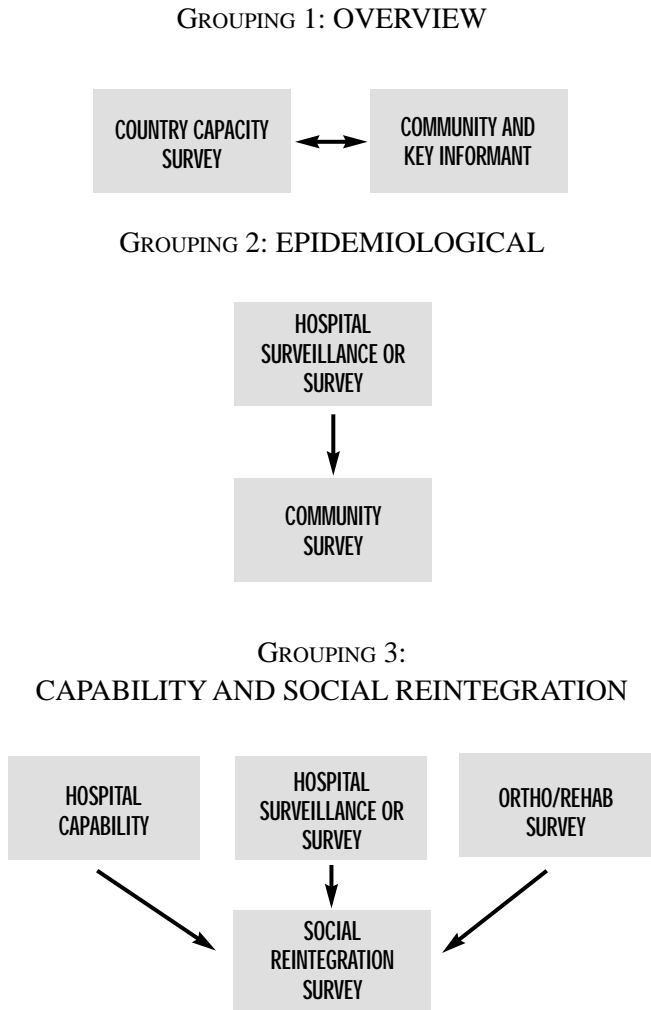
GROUPING 1: OVERVIEW

COUNTRY CAPACITY SURVEY

COMMUNITY AND KEY INFORMANT

GROUPING 2: EPIDEMIOLOGICAL

HOSPITAL SURVEILLANCE OR SURVEY

COMMUNITY SURVEY

GROUPING 3:
CAPABILITY AND SOCIAL REINTEGRATION

HOSPITAL CAPABILITY

HOSPITAL SURVEILLANCE OR SURVEY

ORTHO/REHAB SURVEY

SOCIAL REINTEGRATION SURVEY